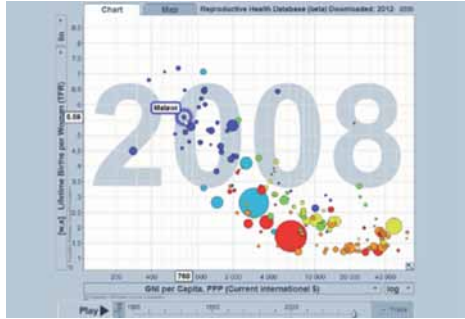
Chart
Map
Reproductive Health Database (beta) Downloaded: 2012

2008

Malawi

5.58

[w.a.] Lifetime Births per Woman (TFR)

200
400
760
1 000
2 000
4 000
10 000
20 000
40 000

GNI per Capita, PPP (Current international $)
log

Play
1960
1980
2000
Trails